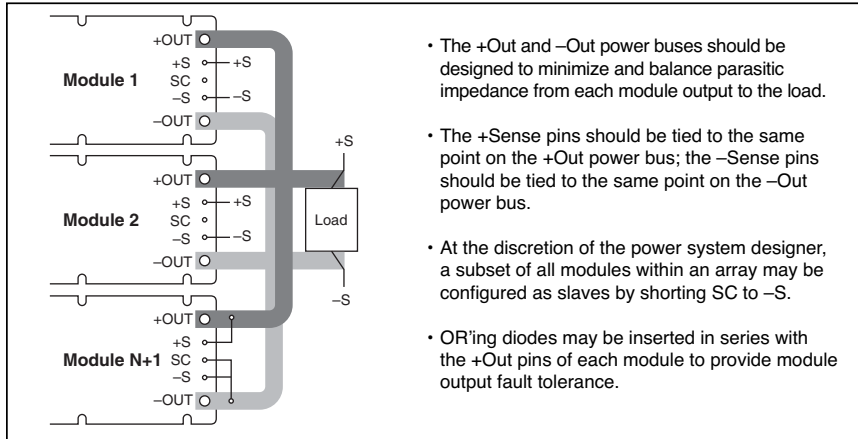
+OUT
+S
+S
Module 1
SC
–S
–S
–OUT

+S

+OUT
+S
+S
Module 2
SC
Load
–S
–S
–OUT

–S

+OUT
+S
Module N+1
SC
–S
–OUT

• The +Out and –Out power buses should be designed to minimize and balance parasitic impedance from each module output to the load.

• The +Sense pins should be tied to the same point on the +Out power bus; the –Sense pins should be tied to the same point on the –Out power bus.

• At the discretion of the power system designer, a subset of all modules within an array may be configured as slaves by shorting SC to –S.

• OR'ing diodes may be inserted in series with the +Out pins of each module to provide module output fault tolerance.